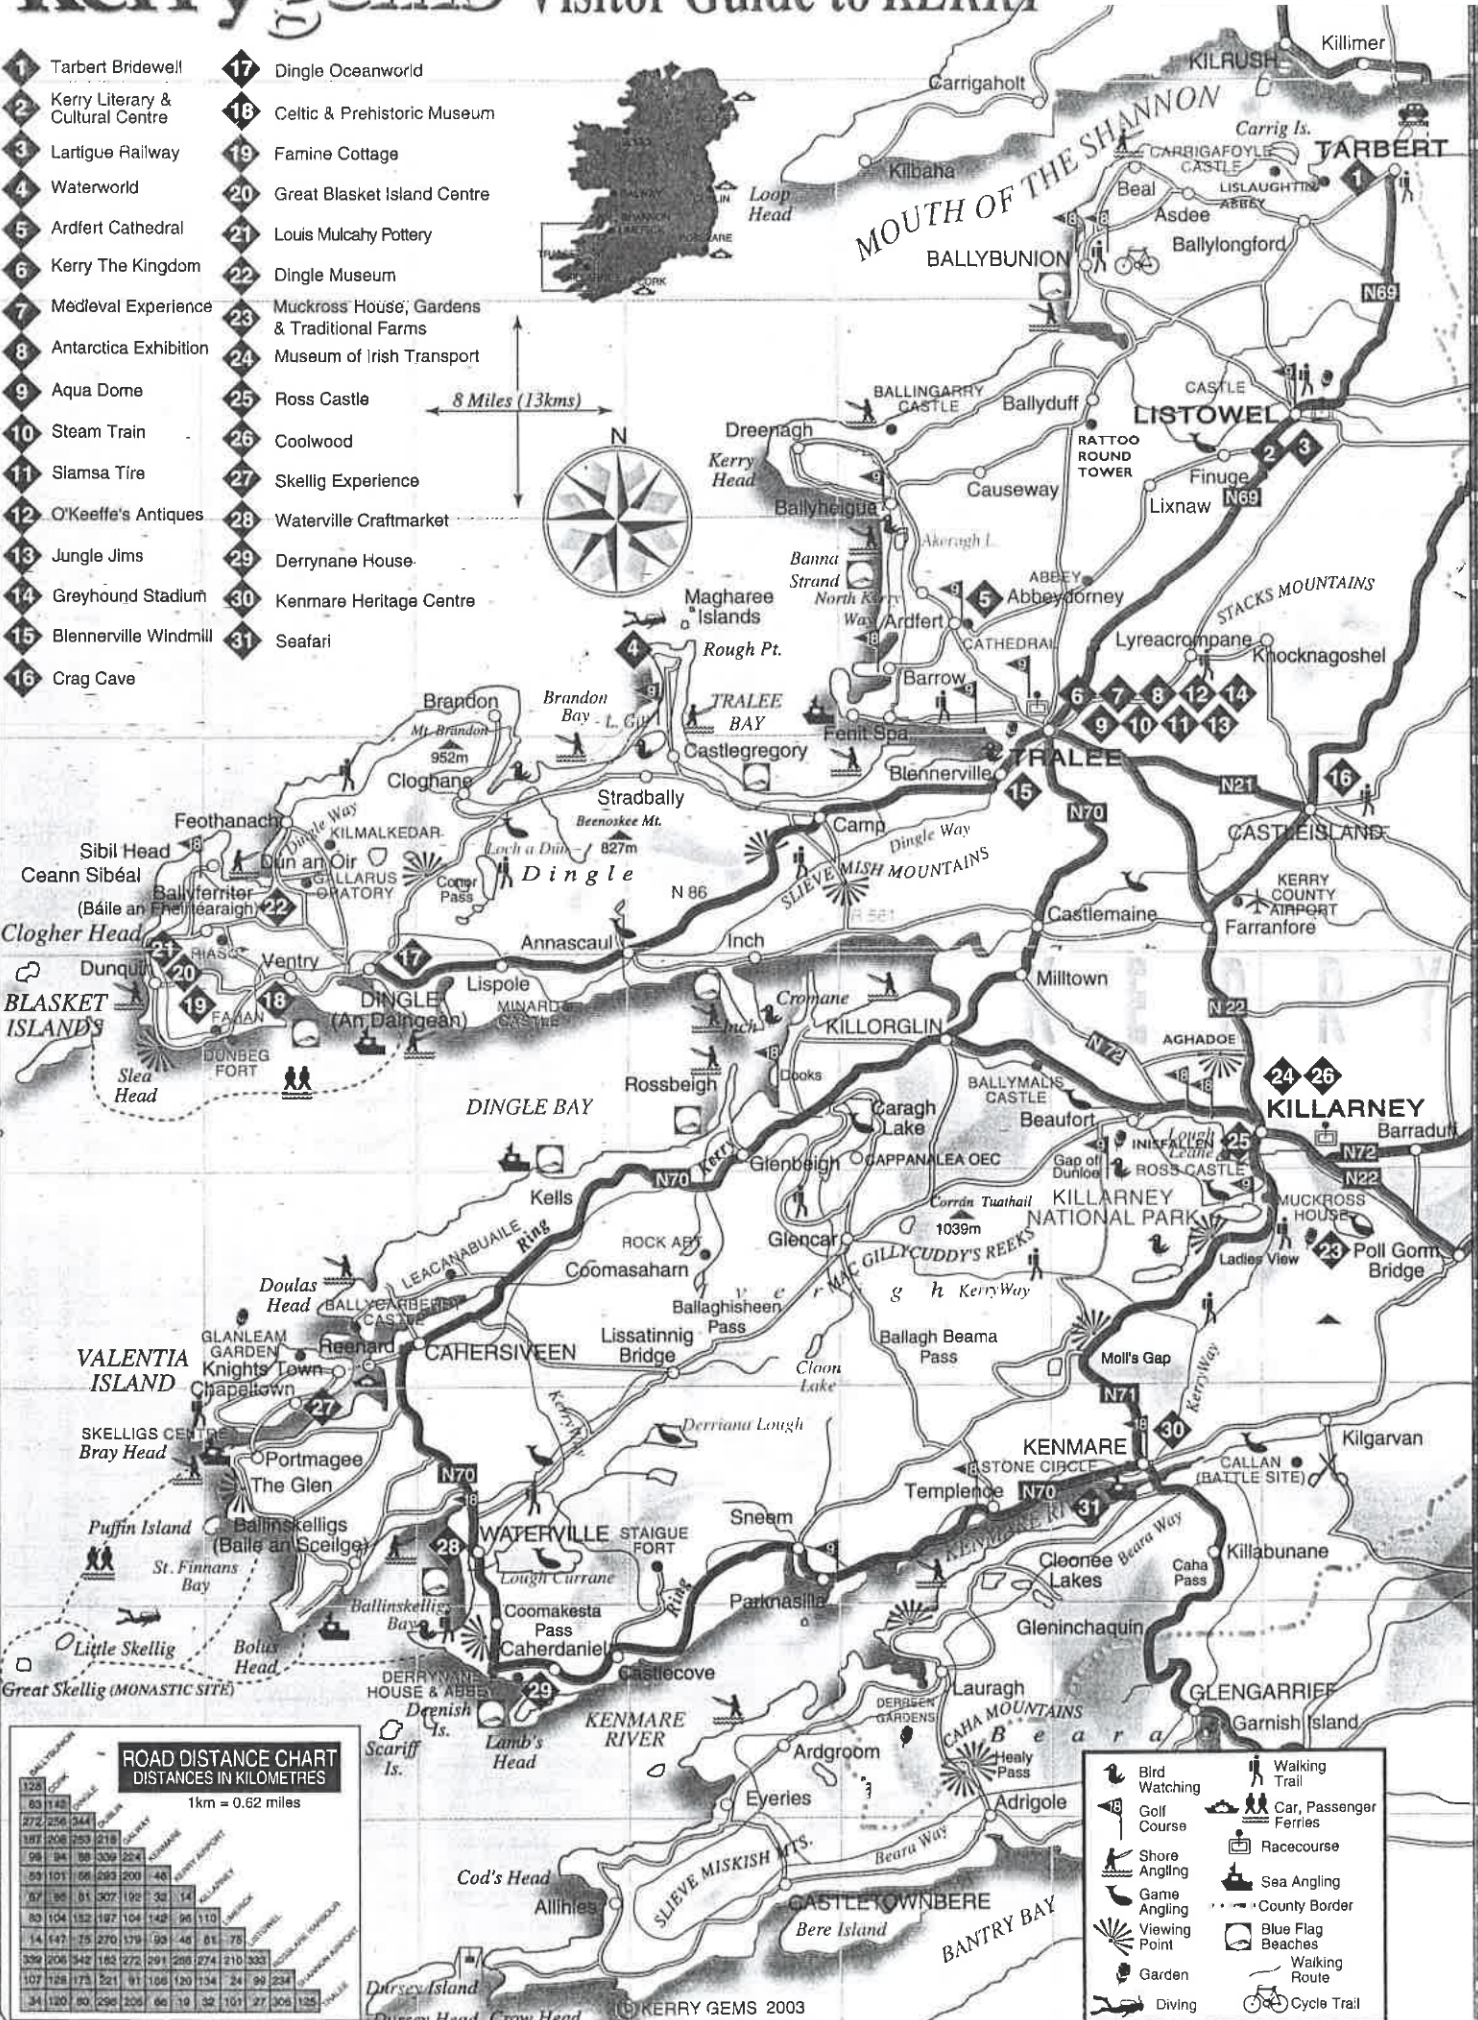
Kerry Gems Visitor Guide to KERRY

1 Tarbert Bridewell
2 Kerry Literary & Cultural Centre
3 Lartigue Railway
4 Waterworld
5 Ardfert Cathedral
6 Kerry The Kingdom
7 Medieval Experience
8 Antarctica Exhibition
9 Aqua Dome
10 Steam Train
11 Siamsa Tire
12 O'Keeffe's Antiques
13 Jungle Jims
14 Greyhound Stadium
15 Blennerville Windmill
16 Crag Cave
17 Dingle Oceanworld
18 Celtic & Prehistoric Museum
19 Famine Cottage
20 Great Blasket Island Centre
21 Louis Mulcahy Pottery
22 Dingle Museum
23 Muckross House, Gardens & Traditional Farms
24 Museum of Irish Transport
25 Ross Castle
26 Coolwood
27 Skellig Experience
28 Waterville Craftmarket
29 Derrynane House
30 Kenmare Heritage Centre
31 Seafari

8 Miles (13kms)
N

Killimer
KILRUSH
Carrigaholt
MOUTH OF THE SHANNON
Carrig Is.
CARRIGAFOYLE CASTLE
TARBERT
Kilbaha
Loop Head
Beal
LISLAUGHTIN ABBEY
Asdee
Ballylongford
BALLYBUNION
N69
BALLINGARRY CASTLE
Ballyduff
CASTLE
LISTOWEL
Dreenagh
RATTOO ROUND TOWER
Kerry Head
Causeway
Finuge
Lixnaw
N69
Ballyheigue
Akeragh L.
Banna Strand
North Kerry Way
ABBEY
Abbeydorney
STACKS MOUNTAINS
Magharee Islands
Ardfert
CATHEDRAL
Lyreacrompane
Knocknagoshel
Rough Pt.
Barrow
Brandon
Brandon Bay
L. Gill
TRALEE BAY
Mt. Brandon 952m
Castlegregory
Fenit Spa
TRALEE
Blennerville
Cloghane
Stradbally
N21
Beenoskee Mt. 827m
Feothanach
Dingle Way
KILMALKEDAR
Camp
Dingle Way
N70
CASTLEISLAND
Sibil Head
Ceann Sibéal
Dún an Óir
GALLARUS ORATORY
Loch a Dún
Dingle
SLIEVE MISH MOUNTAINS
Ballyferriter (Báile an Fheirtéaraigh)
Conor Pass
N 86
R 561
KERRY COUNTY AIRPORT
Castlemaine
Farranfore
Clogher Head
RIASC
Annascaul
Inch
Dunquin
Ventry
Milltown
BLASKET ISLANDS
DINGLE (An Daingean)
Lispole
MINARD CASTLE
Cromane
KILLORGLIN
N22
Inch
N72
AGHADOE
FAHAN
DUNBEG FORT
Slea Head
Rossbeigh
Dooks
BALLYMALIS CASTLE
KILLARNEY
Barraduff
DINGLE BAY
Caragh Lake
Beaufort
Lough Leane
INISFALLEN
N72
N22
Glenbeigh
CAPPANALEA OEC
Gap of Dunloe
ROSS CASTLE
Kerry
N70
KILLARNEY NATIONAL PARK
MUCKROSS HOUSE
Kells
Corrán Tuathail 1039m
Ring
ROCK ART
Glencar
LEACANABUAILE
MAC GILLYCUDDY'S REEKS
Ladies View
Poll Gorm Bridge
Coomasaharn
Iveragh
Kerry Way
Doulas Head
BALLYCARBERY CASTLE
Ballaghisheen Pass
GLANLEAM GARDEN
Reenard
Lissatinnig Bridge
Ballagh Beama Pass
VALENTIA ISLAND
Knights Town
CAHERSIVEEN
Moll's Gap
Chapeltown
Cloon Lake
N71
SKELLIGS CENTRE
Kerry Way
Kerry Way
Derriana Lough
Bray Head
KENMARE
Kilgarvan
Portmagee
STONE CIRCLE
CALLAN (BATTLE SITE)
N70
The Glen
Templenoe
N70
Puffin Island
Ballinskelligs (Baile an Sceilge)
WATERVILLE
STAIGUE FORT
Sneem
KENMARE RIVER
Beara Way
Killabunane
St. Finnans Bay
Lough Currane
Ring
Cloonee Lakes
Caha Pass
Ballinskelligs Bay
Coomakesta Pass
Parknasilla
Little Skellig
Bolus Head
Cahardaniel
Glenichaquin
Castlecove
Great Skellig (MONASTIC SITE)
DERRYNANE HOUSE & ABBEY
Derenish Is.
Lamb's Head
Lauragh
GLENGARRIFF
DERREEN GARDENS
CAHA MOUNTAINS
Garnish Island
Scariff Is.
KENMARE RIVER
Ardgroom
Beara
Healy Pass
Eyeries
Adrigole
Beara Way
SLIEVE MISKISH MTS.
Cod's Head
Allihies
CASTLETOWNBERE
Bere Island
BANTRY BAY
Dursey Island
© KERRY GEMS 2003

ROAD DISTANCE CHART
DISTANCES IN KILOMETRES
1km = 0.62 miles

Bird Watching
Golf Course
Shore Angling
Game Angling
Viewing Point
Garden
Diving
Walking Trail
Car, Passenger Ferries
Racecourse
Sea Angling
County Border
Blue Flag Beaches
Walking Route
Cycle Trail